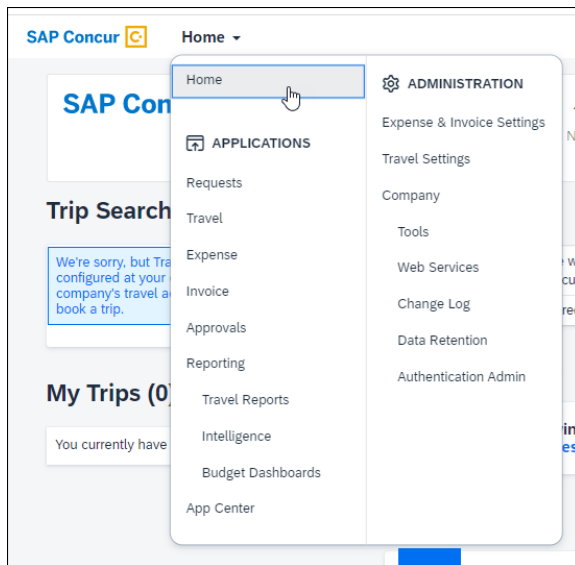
SAP Concur C

Home

SAP Con

Trip Search

We're sorry, but Tra configured at your c company's travel a book a trip.

My Trips (0)

You currently have

Home

APPLICATIONS

Requests

Travel

Expense

Invoice

Approvals

Reporting

Travel Reports

Intelligence

Budget Dashboards

App Center

ADMINISTRATION

Expense & Invoice Settings

Travel Settings

Company

Tools

Web Services

Change Log

Data Retention

Authentication Admin